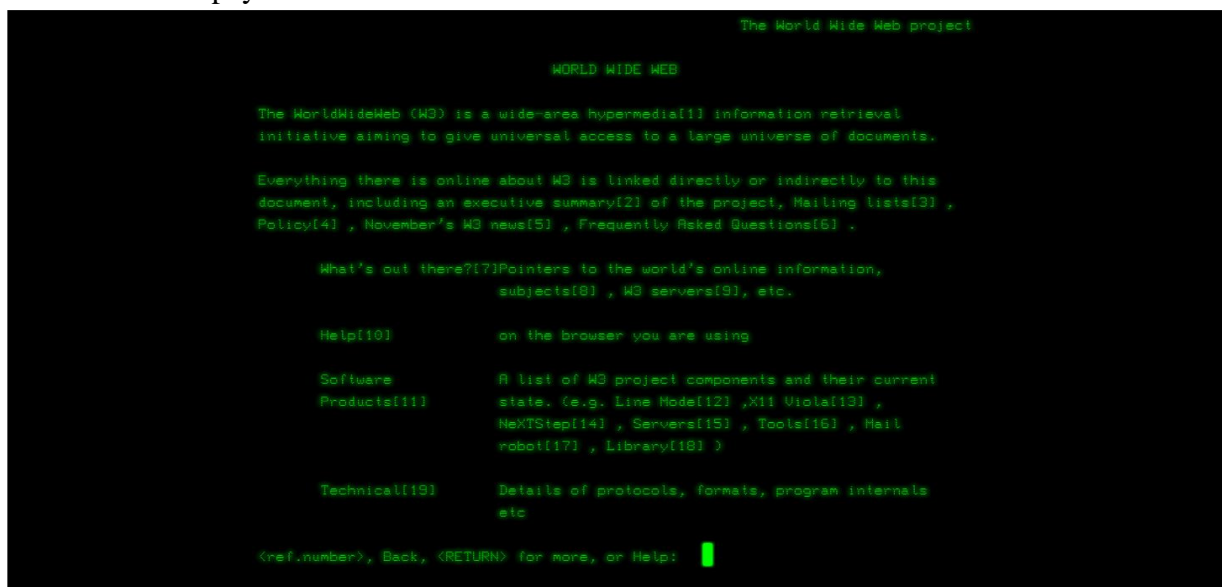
The World Wide Web project

WORLD WIDE WEB

The WorldWideWeb (W3) is a wide-area hypermedia[1] information retrieval initiative aiming to give universal access to a large universe of documents.

Everything there is online about W3 is linked directly or indirectly to this document, including an executive summary[2] of the project, Mailing lists[3] , Policy[4] , November's W3 news[5] , Frequently Asked Questions[6] .

What's out there?[7]Pointers to the world's online information, subjects[8] , W3 servers[9], etc.

Help[10] on the browser you are using

Software Products[11] A list of W3 project components and their current state. (e.g. Line Mode[12] ,X11 Viola[13] , NeXTStep[14] , Servers[15] , Tools[16] , Mail robot[17] , Library[18] )

Technical[19] Details of protocols, formats, program internals etc

<ref.number>, Back, <RETURN> for more, or Help: